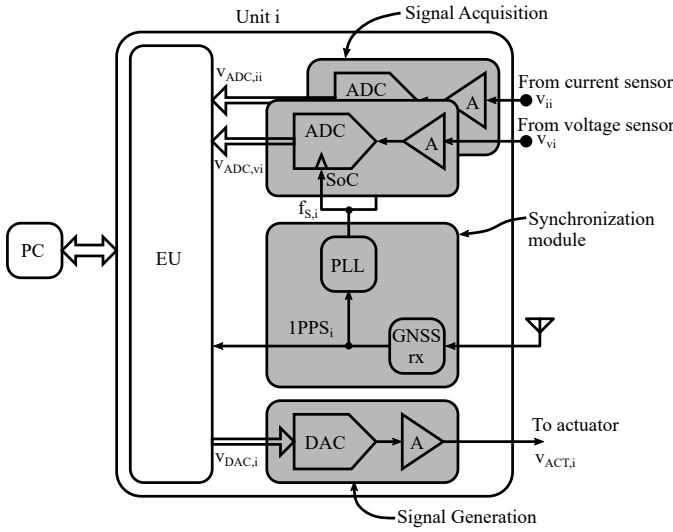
Unit i

Signal Acquisition

$v_{ADC,ii}$

ADC

A

From current sensor

$v_{ii}$

ADC

A

From voltage sensor

$v_{vi}$

$v_{ADC,vi}$

SoC

$f_{S,i}$

Synchronization module

PC

EU

PLL

$1PPS_i$

GNSS rx

DAC

A

To actuator

$v_{DAC,i}$

$v_{ACT,i}$

Signal Generation